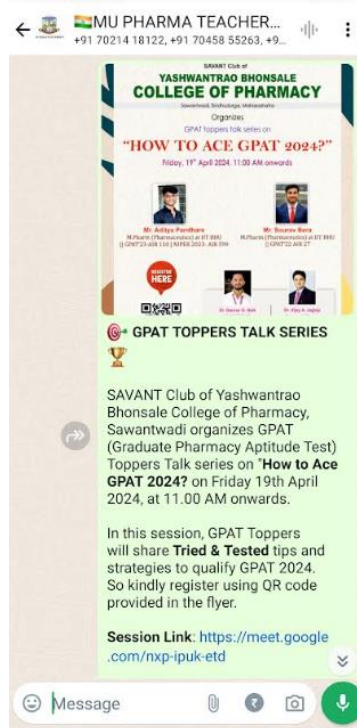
MU PHARMA TEACHER...
+91 70214 18122, +91 70458 55263, +9...

SAVANT Club of
YASHWANTRAO BHONSALE
COLLEGE OF PHARMACY
Sawantwadi, Sindhudurga, Maharashtra
Organizes
GPAT toppers talk series on
"HOW TO ACE GPAT 2024?"
Friday, 19th April 2024, 11:00 AM onwards

Mr. Aditya Pandhare
M.Pharm (Pharmaceutics) at IIT BHU
|| GPAT'23 AIR 116 || NIPER 2023 AIR 399

Mr. Sourav Bera
M.Pharm (Pharmaceutics) at IIT BHU
|| GPAT'22 AIR 27

REGISTER HERE

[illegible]

🎯 GPAT TOPPERS TALK SERIES 🏆

SAVANT Club of Yashwantrao Bhonsale College of Pharmacy, Sawantwadi organizes GPAT (Graduate Pharmacy Aptitude Test) Toppers Talk series on "How to Ace GPAT 2024? on Friday 19th April 2024, at 11.00 AM onwards.

In this session, GPAT Toppers will share Tried & Tested tips and strategies to qualify GPAT 2024. So kindly register using QR code provided in the flyer.

Session Link: https://meet.google.com/nxp-ipuk-etd

Message